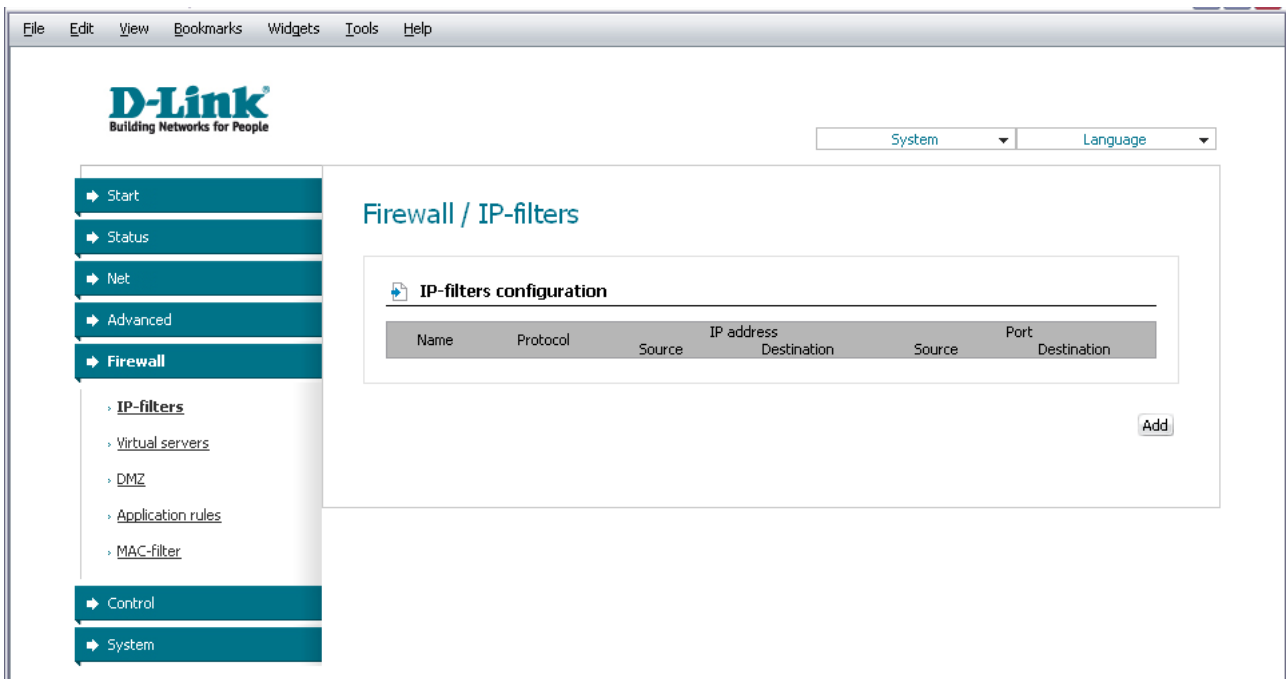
File Edit View Bookmarks Widgets Tools Help

D-Link
Building Networks for People

System
Language

Start
Status
Net
Advanced
Firewall
› IP-filters
› Virtual servers
› DMZ
› Application rules
› MAC-filter
Control
System

Firewall / IP-filters

IP-filters configuration

| Name | Protocol | IP address Source | IP address Destination | Port Source | Port Destination |
|---|---|---|---|---|---|

Add